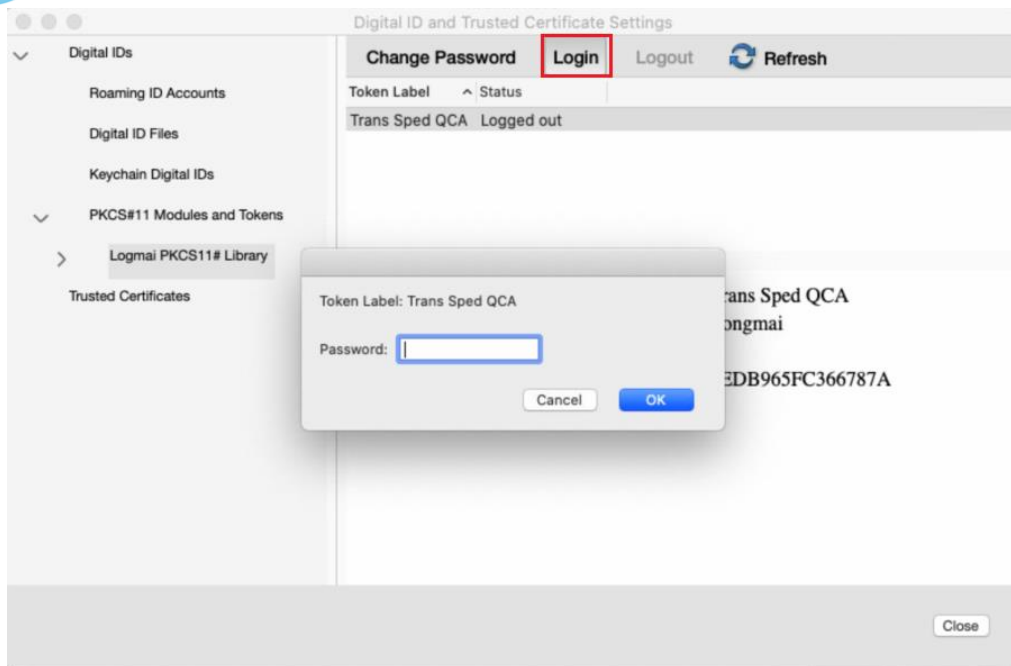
Digital ID and Trusted Certificate Settings

Digital IDs

Roaming ID Accounts

Digital ID Files

Keychain Digital IDs

PKCS#11 Modules and Tokens

Logmai PKCS11# Library

Trusted Certificates

Change Password Login Logout Refresh

| Token Label | Status |
|---|---|
| Trans Sped QCA | Logged out |

Token Label: Trans Sped QCA

Password:

Cancel OK

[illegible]ans Sped QCA
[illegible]ongmai

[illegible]EDB965FC366787A

Close